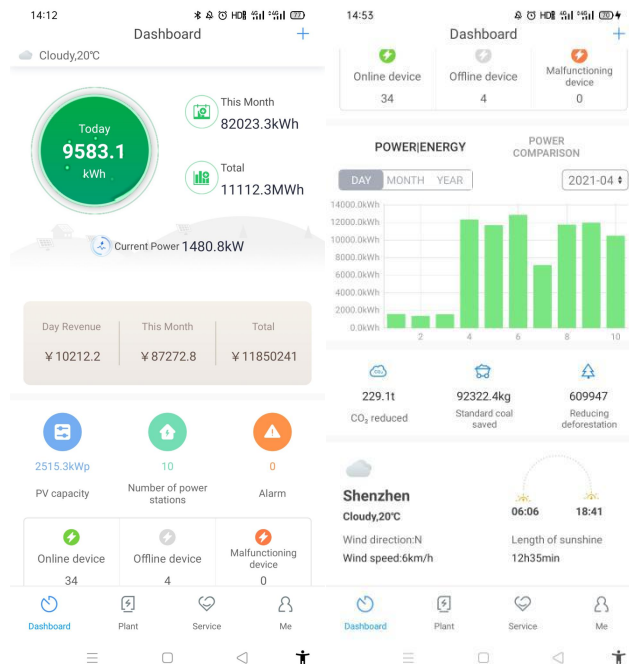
14:12

Dashboard +

Cloudy,20℃

Today
9583.1
kWh

This Month
82023.3kWh

Total
11112.3MWh

Current Power 1480.8kW

| Day Revenue | This Month | Total |
|---|---|---|
| ￥10212.2 | ￥87272.8 | ￥11850241 |

2515.3kWp
PV capacity

10
Number of power stations

0
Alarm

| Online device | Offline device | Malfunctioning device |
|---|---|---|
| 34 | 4 | 0 |

Dashboard
Plant
Service
Me

14:53

Dashboard +

| Online device | Offline device | Malfunctioning device |
|---|---|---|
| 34 | 4 | 0 |

POWER|ENERGY
POWER COMPARISON

DAY MONTH YEAR
2021-04

14000.0kWh
12000.0kWh
10000.0kWh
8000.0kWh
6000.0kWh
4000.0kWh
2000.0kWh
0.0kWh
2 4 6 8 10

229.1t
$CO_2$ reduced

92322.4kg
Standard coal saved

609947
Reducing deforestation

Shenzhen
Cloudy,20℃
06:06 18:41
Wind direction:N
Wind speed:6km/h
Length of sunshine
12h35min

Dashboard
Plant
Service
Me